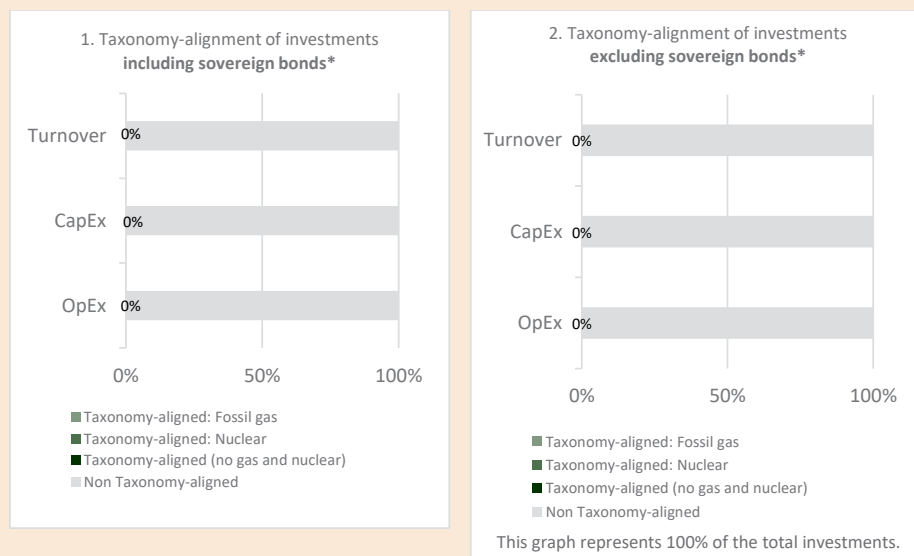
1. Taxonomy-alignment of investments
**including sovereign bonds***

Turnover 0%
CapEx 0%
OpEx 0%

0% 50% 100%

Taxonomy-aligned: Fossil gas
Taxonomy-aligned: Nuclear
Taxonomy-aligned (no gas and nuclear)
Non Taxonomy-aligned

2. Taxonomy-alignment of investments
**excluding sovereign bonds***

Turnover 0%
CapEx 0%
OpEx 0%

0% 50% 100%

Taxonomy-aligned: Fossil gas
Taxonomy-aligned: Nuclear
Taxonomy-aligned (no gas and nuclear)
Non Taxonomy-aligned

This graph represents 100% of the total investments.